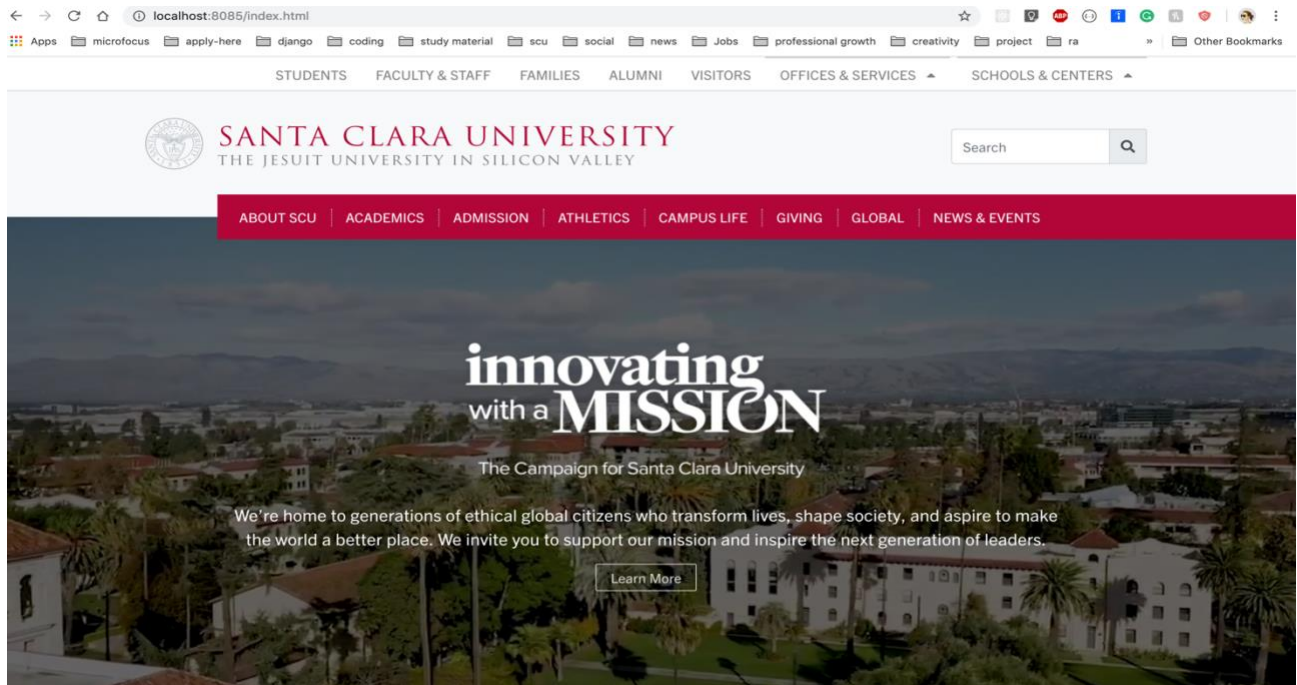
localhost:8085/index.html

Apps microfocus apply-here django coding study material scu social news Jobs professional growth creativity project ra » Other Bookmarks

STUDENTS FACULTY & STAFF FAMILIES ALUMNI VISITORS OFFICES & SERVICES SCHOOLS & CENTERS

SANTA CLARA UNIVERSITY
THE JESUIT UNIVERSITY IN SILICON VALLEY

Search

ABOUT SCU | ACADEMICS | ADMISSION | ATHLETICS | CAMPUS LIFE | GIVING | GLOBAL | NEWS & EVENTS

innovating
with a MISSION

The Campaign for Santa Clara University

We're home to generations of ethical global citizens who transform lives, shape society, and aspire to make the world a better place. We invite you to support our mission and inspire the next generation of leaders.

Learn More